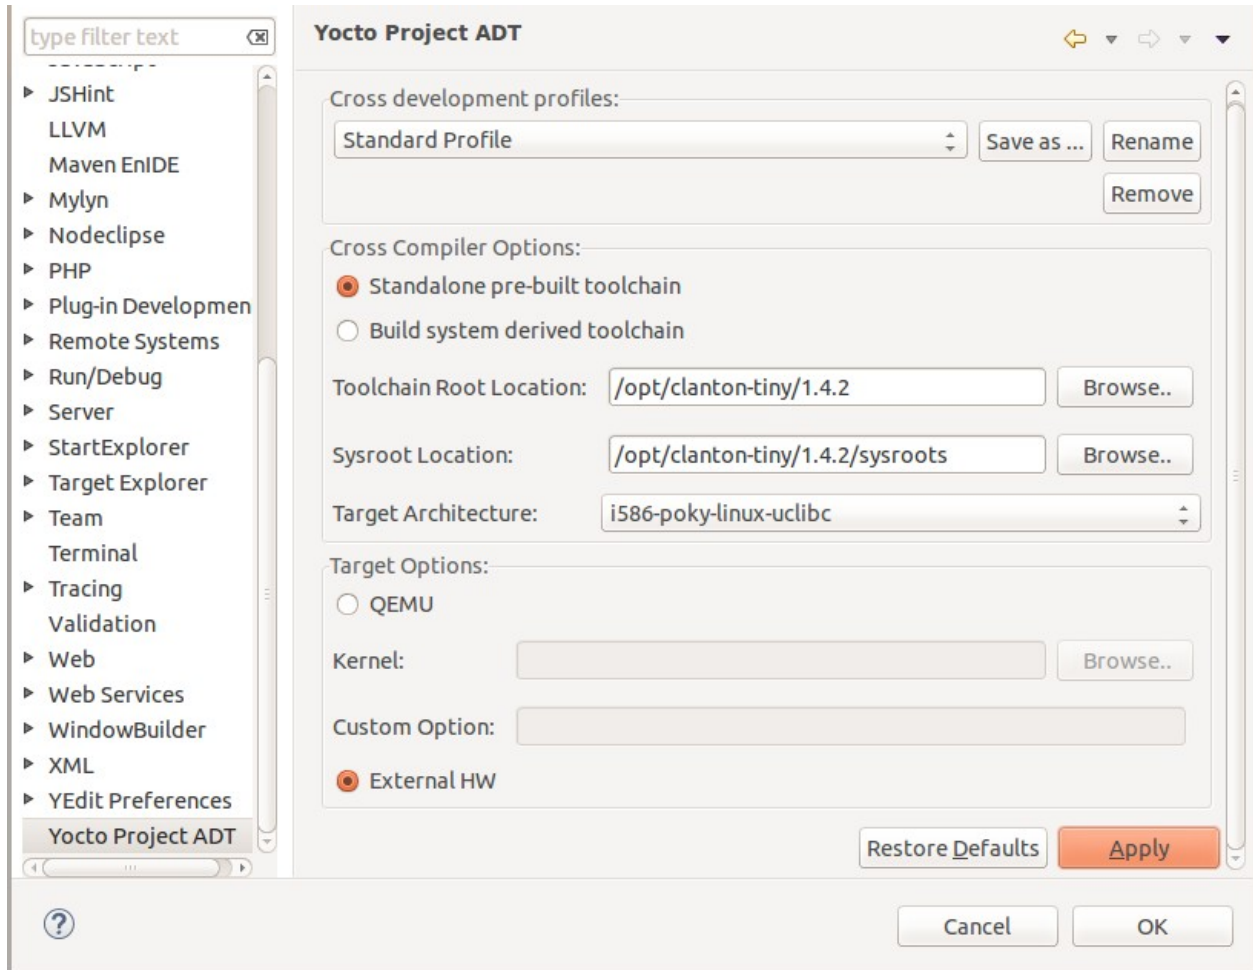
type filter text

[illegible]
JSHint
LLVM
Maven EnIDE
Mylyn
Nodeclipse
PHP
Plug-in Developmen
Remote Systems
Run/Debug
Server
StartExplorer
Target Explorer
Team
Terminal
Tracing
Validation
Web
Web Services
WindowBuilder
XML
YEdit Preferences
Yocto Project ADT

Yocto Project ADT

Cross development profiles:
Standard Profile
Save as ...
Rename
Remove

Cross Compiler Options:
Standalone pre-built toolchain
Build system derived toolchain
Toolchain Root Location: /opt/clanton-tiny/1.4.2
Browse..
Sysroot Location: /opt/clanton-tiny/1.4.2/sysroots
Browse..
Target Architecture: i586-poky-linux-uclibc

Target Options:
QEMU
Kernel:
Browse..
Custom Option:
External HW

Restore Defaults
Apply

?
Cancel
OK